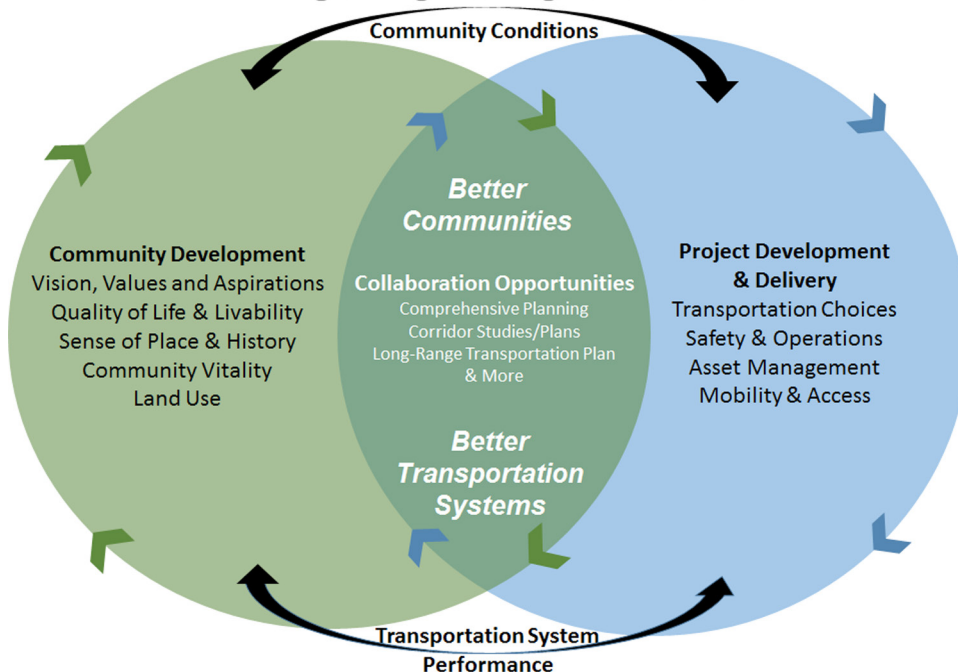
Community Conditions

Community Development
Vision, Values and Aspirations
Quality of Life & Livability
Sense of Place & History
Community Vitality
Land Use

Better Communities

Collaboration Opportunities
Comprehensive Planning
Corridor Studies/Plans
Long-Range Transportation Plan & More

Better Transportation Systems

Project Development & Delivery
Transportation Choices
Safety & Operations
Asset Management
Mobility & Access

Transportation System Performance